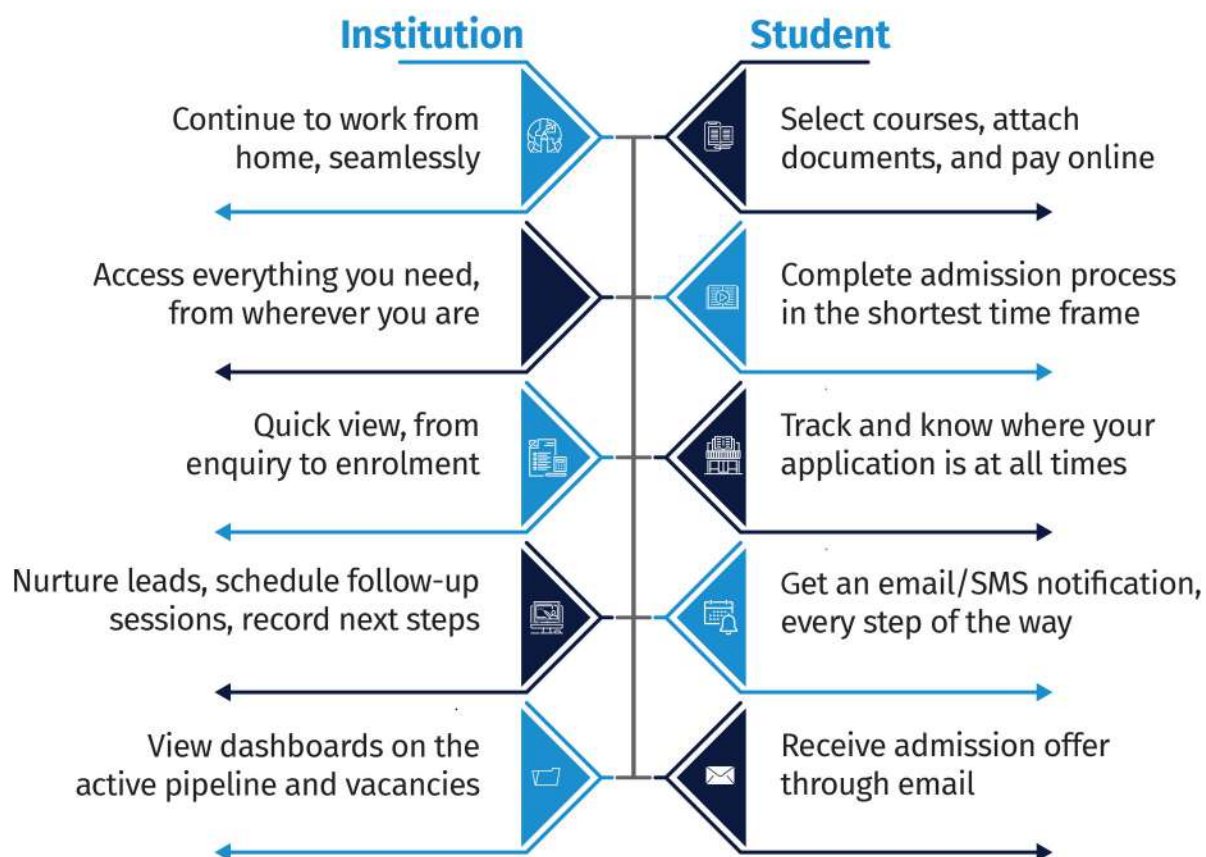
Institution

Student

Continue to work from home, seamlessly

Select courses, attach documents, and pay online

Access everything you need, from wherever you are

Complete admission process in the shortest time frame

Quick view, from enquiry to enrolment

Track and know where your application is at all times

Nurture leads, schedule follow-up sessions, record next steps

Get an email/SMS notification, every step of the way

View dashboards on the active pipeline and vacancies

Receive admission offer through email